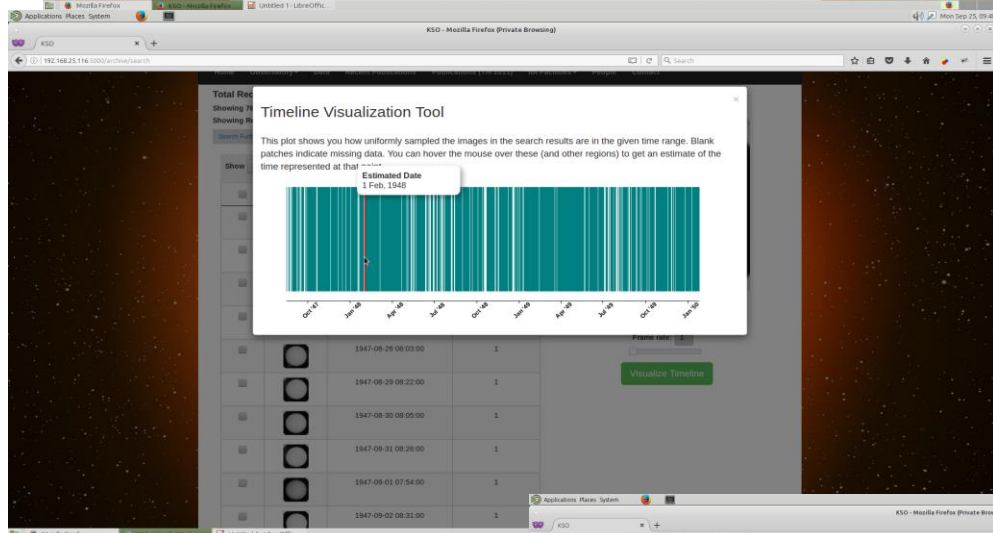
Mozilla Firefox KSO - Mozilla Firefox Untitled 1 - LibreOffic

Applications Places System

Mon Sep 25, 09:4

KSO - Mozilla Firefox (Private Browsing)

KSO ×  +

192.168.25.116:5000/archive/search

Search

Total Rec
Showing 7
Showing R

Show

Timeline Visualization Tool

×

This plot shows you how uniformly sampled the images in the search results are in the given time range. Blank patches indicate missing data. You can hover the mouse over these (and other regions) to get an estimate of the time represented at that point.

Estimated Date
1 Feb, 1948

Oct '47 Jan '48 Apr '48 Jul '48 Oct '48 Jan '49 Apr '49 Jul '49 Oct '49 Jan '50

Frame rate 1

Visualize Timeline

| | | 1947-08-28 08:03:00 | 1 |
|---|---|---|---|
| | | 1947-08-29 08:22:00 | 1 |
| | | 1947-08-30 08:05:00 | 1 |
| | | 1947-08-31 08:28:00 | 1 |
| | | 1947-09-01 07:54:00 | 1 |
| | | 1947-09-02 08:31:00 | 1 |

Applications Places System

KSO - Mozilla Firefox (Private Brow

KSO ×  +